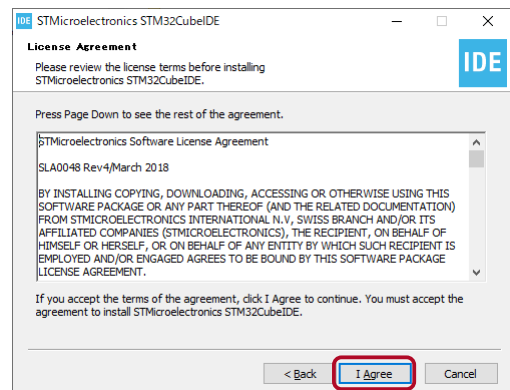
IDE STMicroelectronics STM32CubeIDE

License Agreement

Please review the license terms before installing STMicroelectronics STM32CubeIDE.

IDE

Press Page Down to see the rest of the agreement.

STMicroelectronics Software License Agreement

SLA0048 Rev4/March 2018

BY INSTALLING COPYING, DOWNLOADING, ACCESSING OR OTHERWISE USING THIS SOFTWARE PACKAGE OR ANY PART THEREOF (AND THE RELATED DOCUMENTATION) FROM STMICROELECTRONICS INTERNATIONAL N.V, SWISS BRANCH AND/OR ITS AFFILIATED COMPANIES (STMICROELECTRONICS), THE RECIPIENT, ON BEHALF OF HIMSELF OR HERSELF, OR ON BEHALF OF ANY ENTITY BY WHICH SUCH RECIPIENT IS EMPLOYED AND/OR ENGAGED AGREES TO BE BOUND BY THIS SOFTWARE PACKAGE LICENSE AGREEMENT.

If you accept the terms of the agreement, click I Agree to continue. You must accept the agreement to install STMicroelectronics STM32CubeIDE.

< Back | I Agree | Cancel